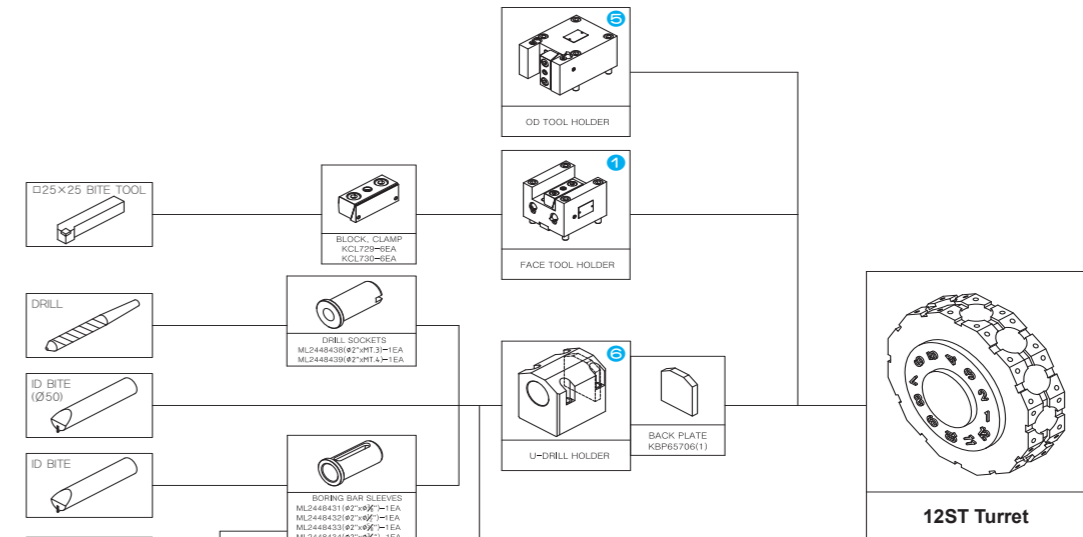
5
OD TOOL HOLDER

□25×25 BITE TOOL

BLOCK, CLAMP
KCL729–6EA
KCL730–6EA

1
FACE TOOL HOLDER

DRILL

DRILL SOCKETS
ML2448438(Ø2"xMT.3)–1EA
ML2448439(Ø2"xMT.4)–1EA

ID BITE
(Ø50)

6
U-DRILL HOLDER

BACK PLATE
KBP65706(1)

ID BITE

BORING BAR SLEEVES
ML2448431(Ø2"xØ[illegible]")–1EA
ML2448432(Ø2"xØ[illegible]")–1EA
ML2448433(Ø2"xØ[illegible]")–1EA
ML2448434(Ø2"xØ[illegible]")–1EA

12ST Turret